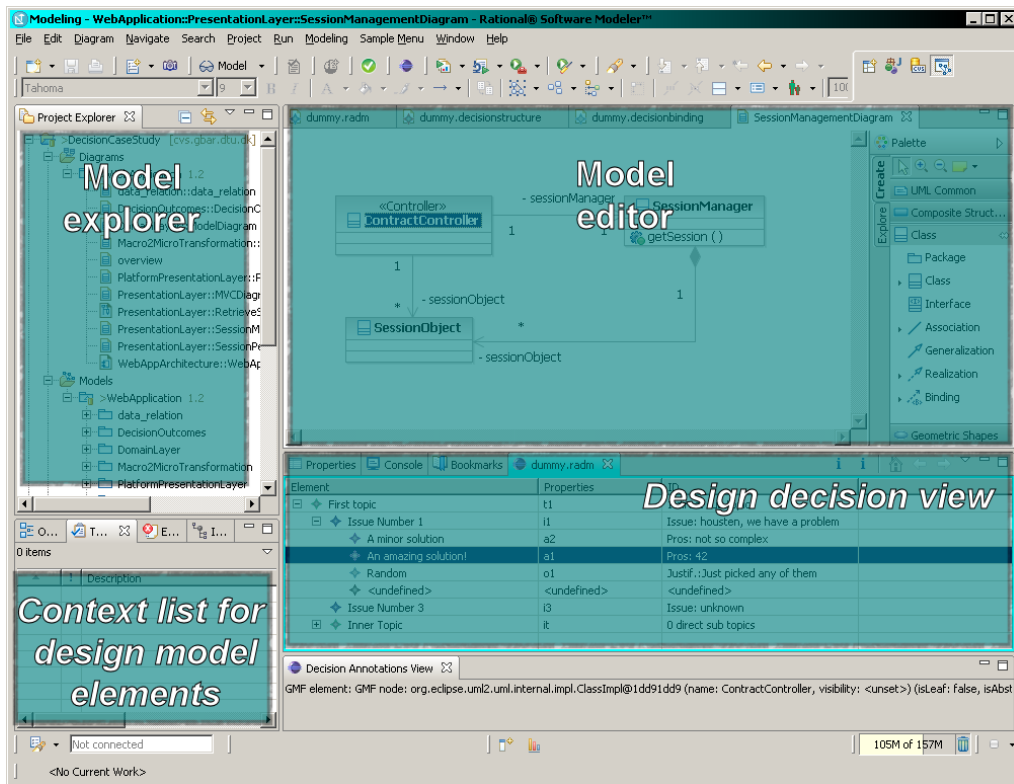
Modeling - WebApplication::PresentationLayer::SessionManagementDiagram - Rational® Software Modeler™

File Edit Diagram Navigate Search Project Run Modeling Sample Menu Window Help

Model

Tahoma 9

Project Explorer

>DecisionCaseStudy [cvs.gbar.dtu.dk]
Diagrams
1.2
data_relation::data_relation
DecisionOutcomes::DecisionC
ModelDiagram
Macro2MicroTransformation::
overview
PlatformPresentationLayer::F
PresentationLayer::MVCDiagr
PresentationLayer::RetrieveS
PresentationLayer::SessionM
PresentationLayer::SessionPe
WebAppArchitecture::WebAp
Models
>WebApplication 1.2
data_relation
DecisionOutcomes
DomainLayer
Macro2MicroTransformation
PlatformPresentationLayer

Model explorer

dummy.radm dummy.decisionstructure dummy.decisionbinding SessionManagementDiagram

Model editor

«Controller»
ContractController
- sessionManager
1
1
SessionManager
getSession ( )
1
*
- sessionObject
1
SessionObject
*
- sessionObject

Palette
Create
Explore
UML Common
Composite Struct...
Class
Package
Class
Interface
Association
Generalization
Realization
Binding
Geometric Shapes

O... T... E... I...
0 items
Description

Context list for design model elements

Properties Console Bookmarks dummy.radm

Design decision view

| Element | Properties | ID |
|---|---|---|
| First topic | t1 | |
| Issue Number 1 | i1 | Issue: housten, we have a problem |
| A minor solution | a2 | Pros: not so complex |
| An amazing solution! | a1 | Pros: 42 |
| Random | o1 | Justif.:Just picked any of them |
| <undefined> | <undefined> | <undefined> |
| Issue Number 3 | i3 | Issue: unknown |
| Inner Topic | it | 0 direct sub topics |

Decision Annotations View
GMF element: GMF node: org.eclipse.uml2.uml.internal.impl.ClassImpl@1dd91dd9 (name: ContractController, visibility: <unset>) (isLeaf: false, isAbst

Not connected
105M of 157M
<No Current Work>